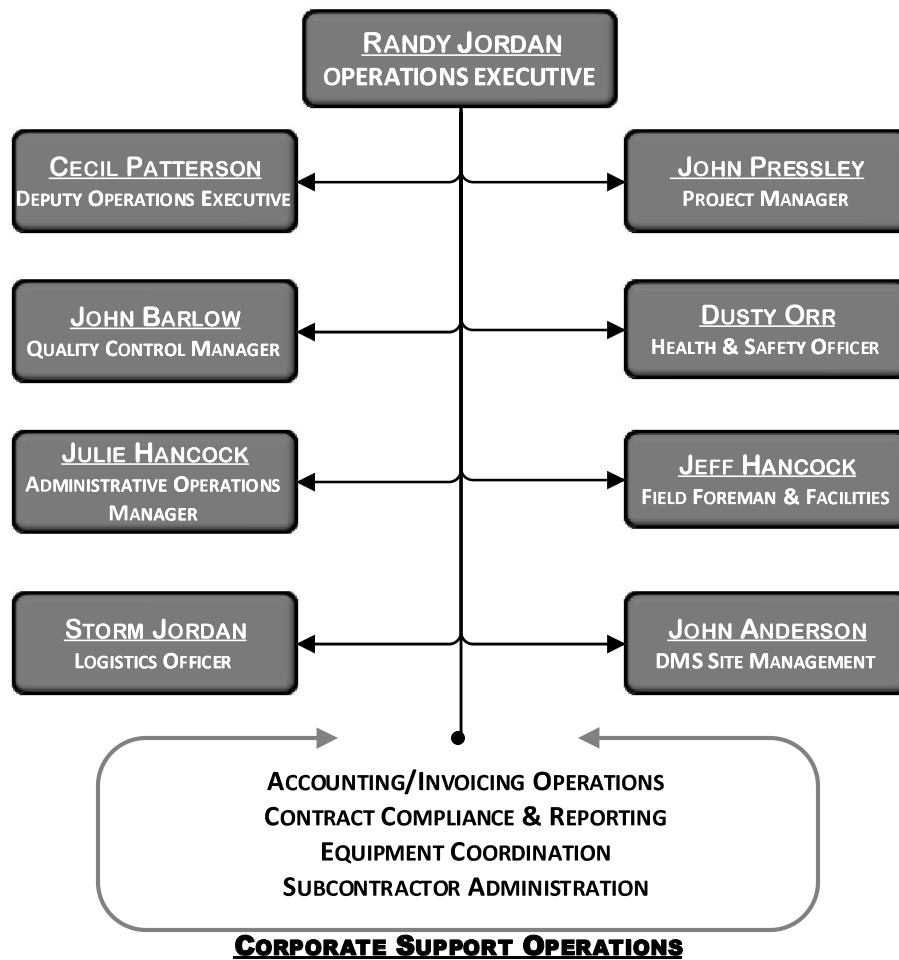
RANDY JORDAN
OPERATIONS EXECUTIVE

CECIL PATTERSON
DEPUTY OPERATIONS EXECUTIVE

JOHN PRESSLEY
PROJECT MANAGER

JOHN BARLOW
QUALITY CONTROL MANAGER

DUSTY ORR
HEALTH & SAFETY OFFICER

JULIE HANCOCK
ADMINISTRATIVE OPERATIONS MANAGER

JEFF HANCOCK
FIELD FOREMAN & FACILITIES

STORM JORDAN
LOGISTICS OFFICER

JOHN ANDERSON
DMS SITE MANAGEMENT

ACCOUNTING/INVOICING OPERATIONS
CONTRACT COMPLIANCE & REPORTING
EQUIPMENT COORDINATION
SUBCONTRACTOR ADMINISTRATION

CORPORATE SUPPORT OPERATIONS